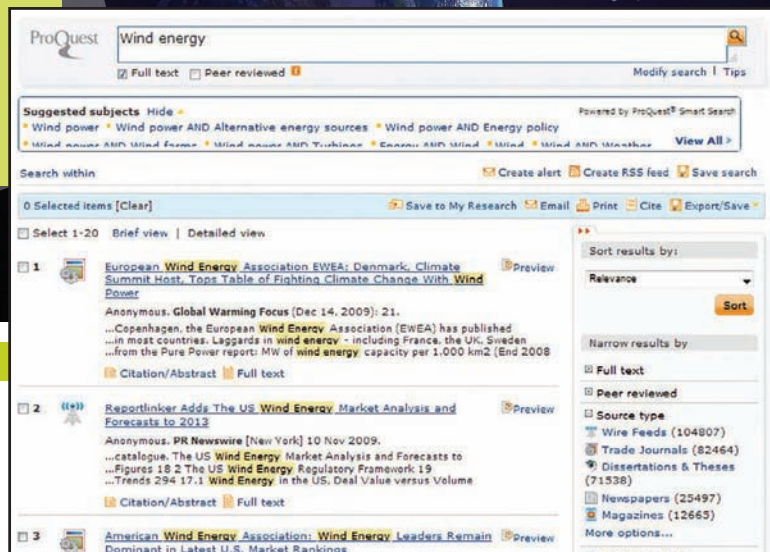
ProQuest

Wind energy

☑ Full text ☐ Peer reviewed

Modify search | Tips

Suggested subjects Hide

Powered by ProQuest® Smart Search

• Wind power • Wind power AND Alternative energy sources • Wind power AND Energy policy

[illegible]

View All >

Search within

Create alert Create RSS feed Save search

0 Selected items [Clear]

Save to My Research Email Print Cite Export/Save

☐ Select 1-20 Brief view | Detailed view

☐ 1 European Wind Energy Association EWEA: Denmark, Climate Summit Host, Tops Table of Fighting Climate Change With Wind Power

Preview

Anonymous. Global Warming Focus (Dec 14, 2009): 21.

...Copenhagen, the European Wind Energy Association (EWEA) has published ...in most countries. Laggards in wind energy - including France, the UK, Sweden ...from the Pure Power report: MW of wind energy capacity per 1,000 km2 (End 2008

Citation/Abstract Full text

☐ 2 Reportlinker Adds The US Wind Energy Market Analysis and Forecasts to 2013

Preview

Anonymous. PR Newswire [New York] 10 Nov 2009.

...catalogue. The US Wind Energy Market Analysis and Forecasts to ...Figures 18 2 The US Wind Energy Regulatory Framework 19 ...Trends 294 17.1 Wind Energy in the US, Deal Value versus Volume

Citation/Abstract Full text

☐ 3 American Wind Energy Association: Wind Energy Leaders Remain Dominant in Latest U.S. Market Rankings

Preview

Sort results by:

Relevance

Sort

Narrow results by

Full text

Peer reviewed

Source type

Wire Feeds (104807)

Trade Journals (82464)

Dissertations & Theses (71538)

Newspapers (25497)

Magazines (12665)

More options...